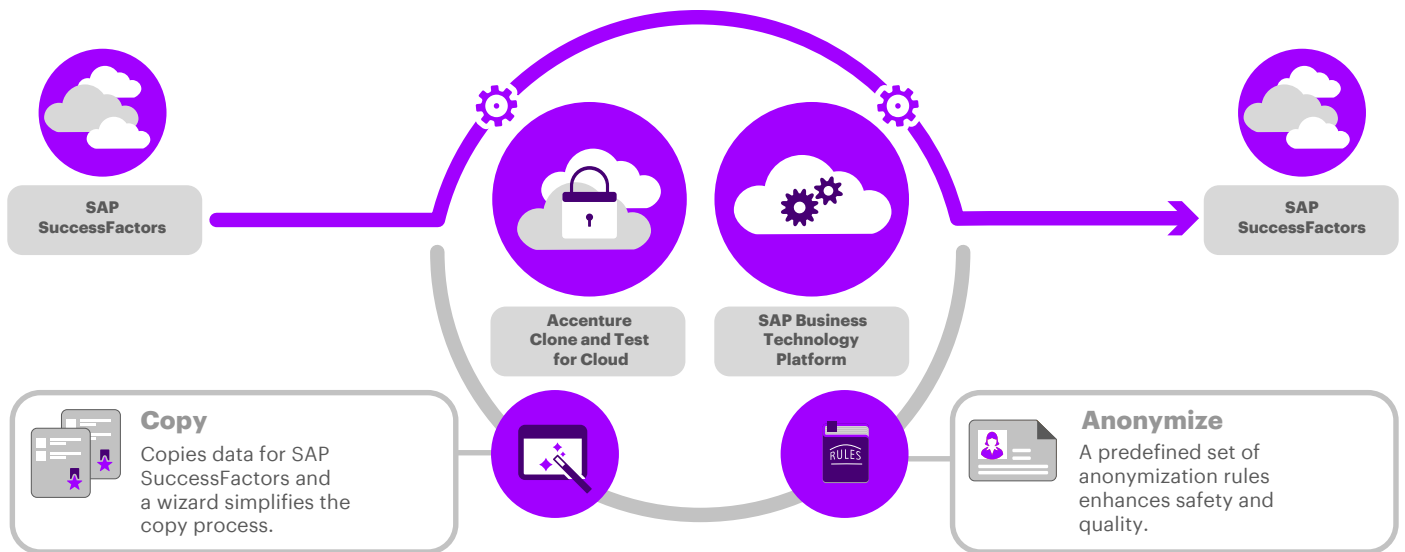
SAP SuccessFactors

Accenture Clone and Test for Cloud

SAP Business Technology Platform

SAP SuccessFactors

Copy

Copies data for SAP SuccessFactors and a wizard simplifies the copy process.

RULES

Anonymize

A predefined set of anonymization rules enhances safety and quality.